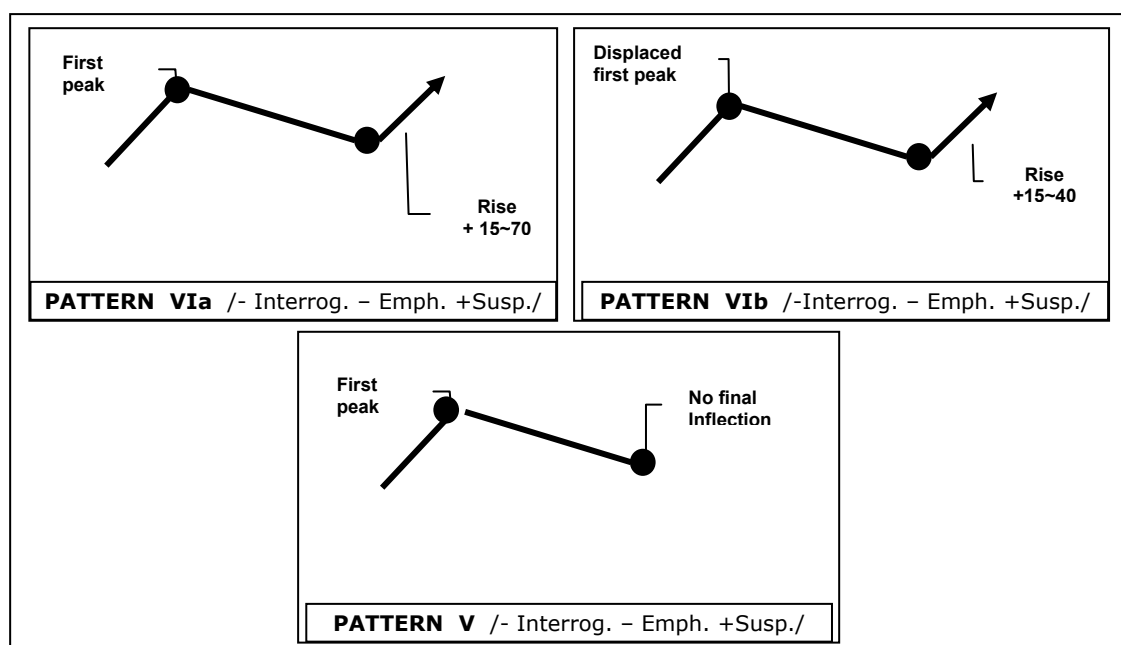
First peak

Rise + 15~70

**PATTERN VIa** /- Interrog. – Emph. +Susp./

Displaced first peak

Rise +15~40

**PATTERN VIb** /-Interrog. – Emph. +Susp./

First peak

No final Inflection

**PATTERN V** /- Interrog. – Emph. +Susp./